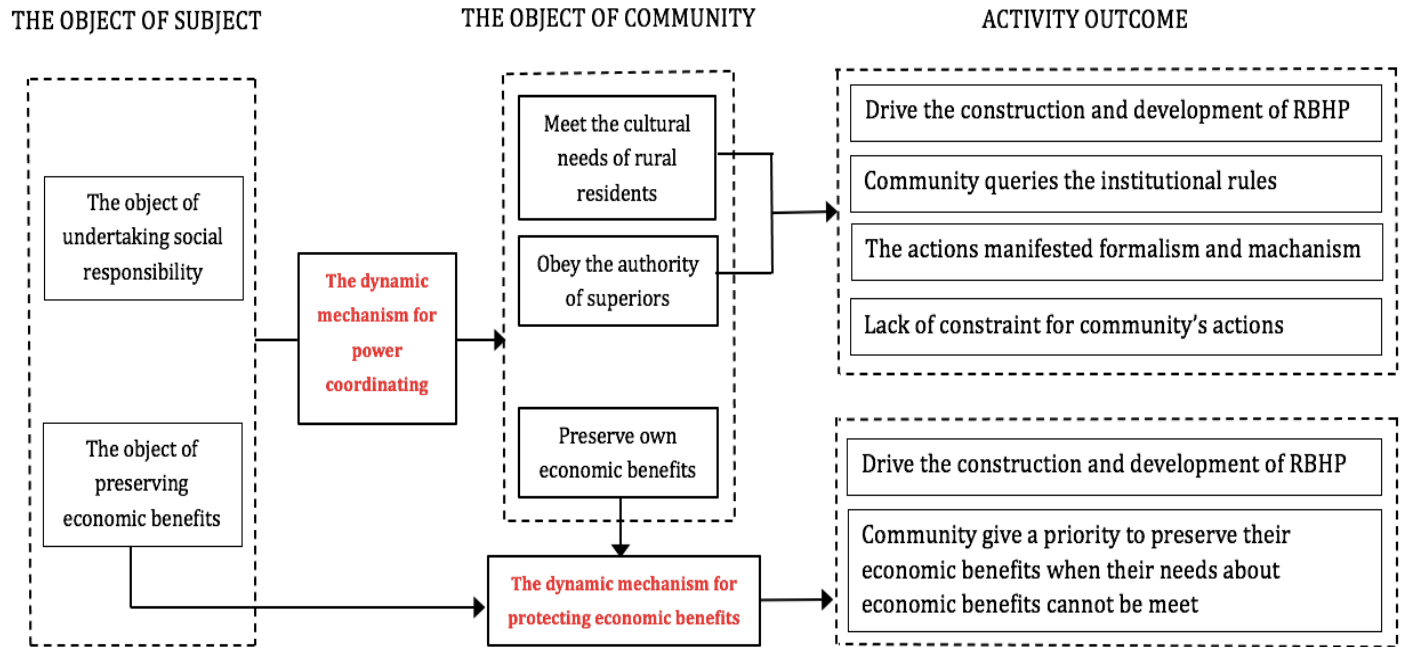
THE OBJECT OF SUBJECT

THE OBJECT OF COMMUNITY

ACTIVITY OUTCOME

The object of undertaking social responsibility

The object of preserving economic benefits

The dynamic mechanism for power coordinating

Meet the cultural needs of rural residents

Obey the authority of superiors

Preserve own economic benefits

The dynamic mechanism for protecting economic benefits

Drive the construction and development of RBHP

Community queries the institutional rules

The actions manifested formalism and machanism

Lack of constraint for community's actions

Drive the construction and development of RBHP

Community give a priority to preserve their economic benefits when their needs about economic benefits cannot be meet